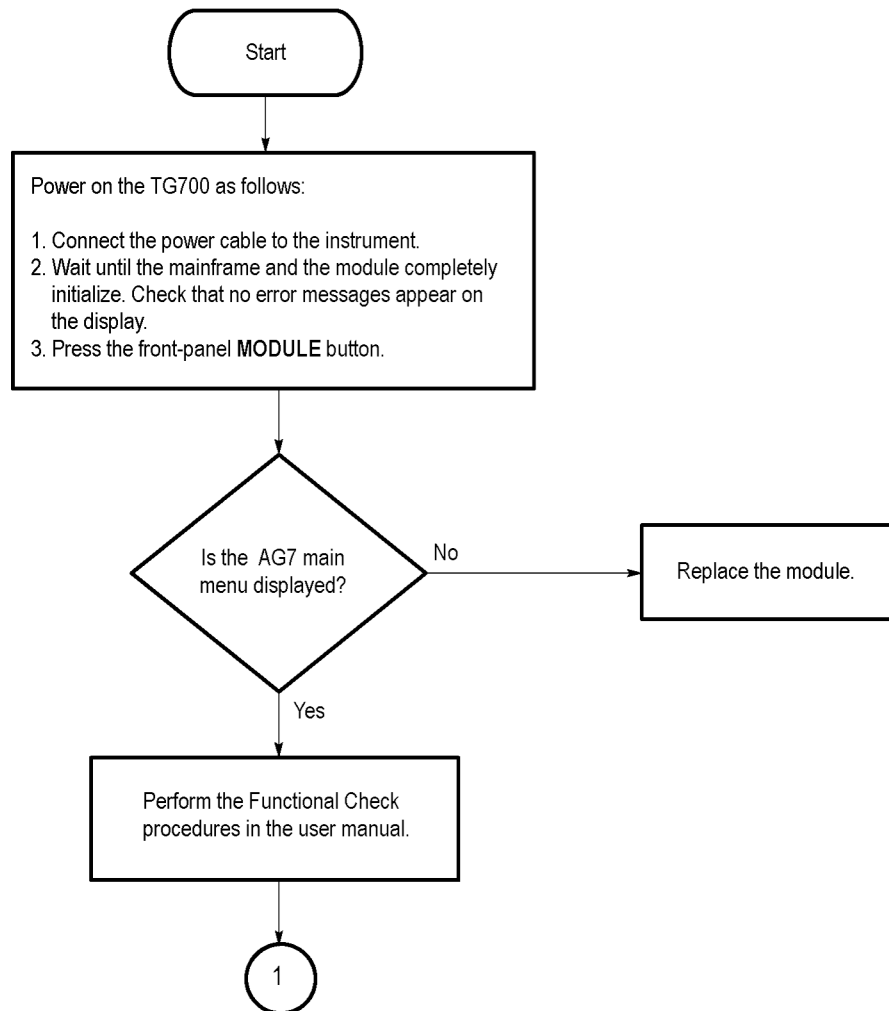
Start

Power on the TG700 as follows:

1. Connect the power cable to the instrument.
2. Wait until the mainframe and the module completely initialize. Check that no error messages appear on the display.
3. Press the front-panel MODULE button.

Is the AG7 main menu displayed?

No

Replace the module.

Yes

Perform the Functional Check procedures in the user manual.

1